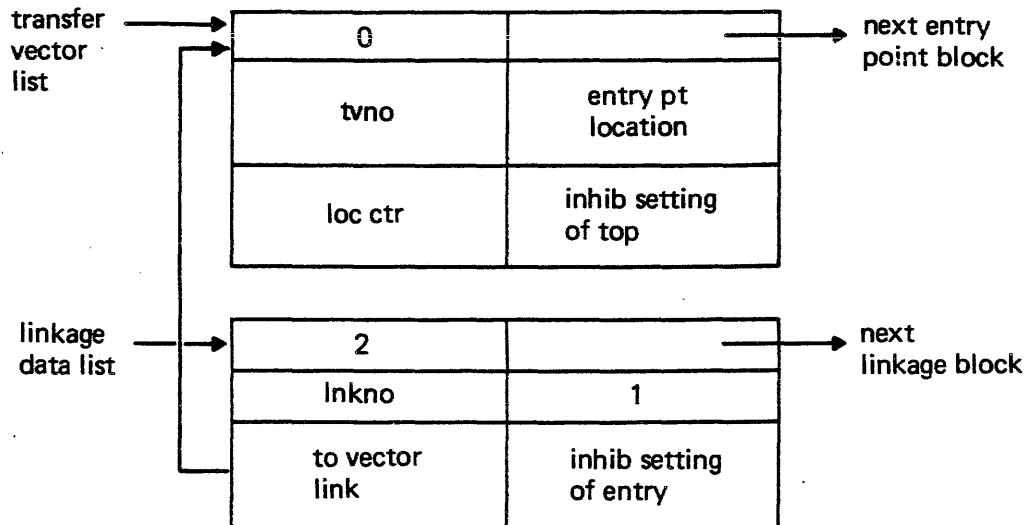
transfer vector list

| 0 | |
|---|---|
| tvno | entry pt location |
| loc ctr | inhib setting of top |

next entry point block

linkage data list

| 2 | |
|---|---|
| lnkno | 1 |
| to vector link | inhib setting of entry |

next linkage block